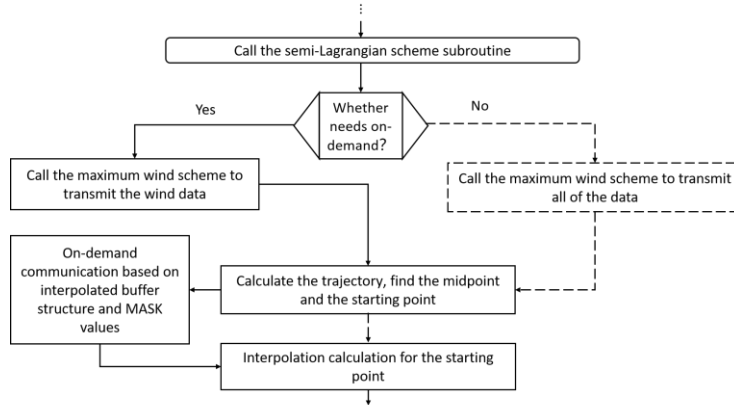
Call the semi-Lagrangian scheme subroutine

Yes

Whether needs on-demand?

No

Call the maximum wind scheme to transmit the wind data

Call the maximum wind scheme to transmit all of the data

On-demand communication based on interpolated buffer structure and MASK values

Calculate the trajectory, find the midpoint and the starting point

Interpolation calculation for the starting point